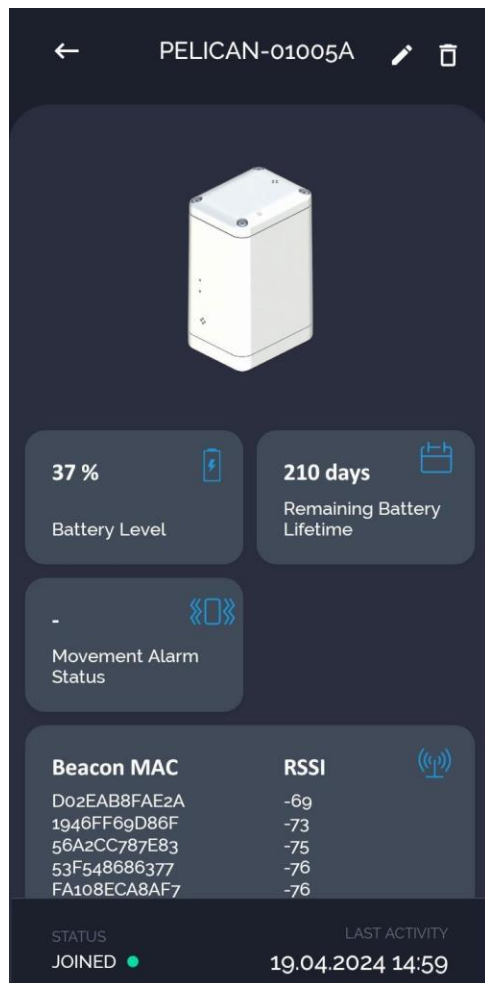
PELICAN-01005A

37 %

Battery Level

210 days

Remaining Battery Lifetime

-

Movement Alarm Status

| Beacon MAC | RSSI |
|---|---|
| D02EAB8FAE2A | -69 |
| 1946FF69D86F | -73 |
| 56A2CC787E83 | -75 |
| 53F548686377 | -76 |
| FA108ECA8AF7 | -76 |

STATUS
JOINED

LAST ACTIVITY
19.04.2024 14:59